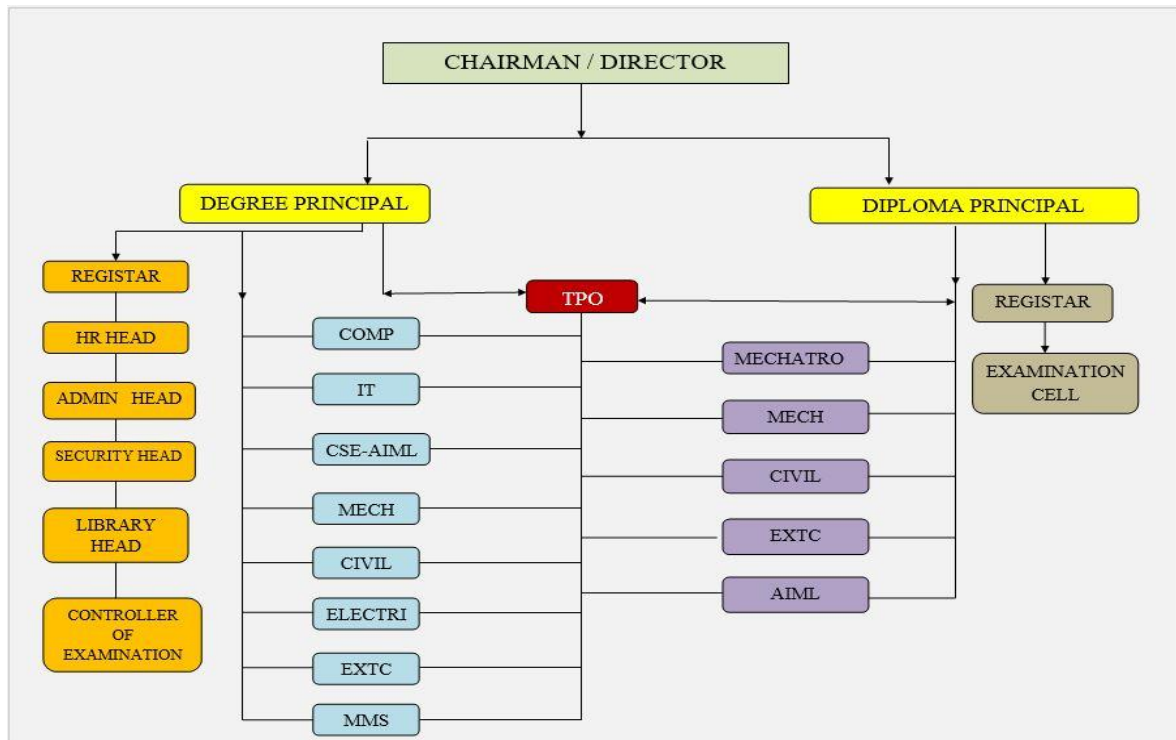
CHAIRMAN / DIRECTOR

DEGREE PRINCIPAL

DIPLOMA PRINCIPAL

REGISTAR

HR HEAD

ADMIN HEAD

SECURITY HEAD

LIBRARY HEAD

CONTROLLER OF EXAMINATION

TPO

COMP

IT

CSE-AIML

MECH

CIVIL

ELECTRI

EXTC

MMS

MECHATRO

MECH

CIVIL

EXTC

AIML

REGISTAR

EXAMINATION CELL